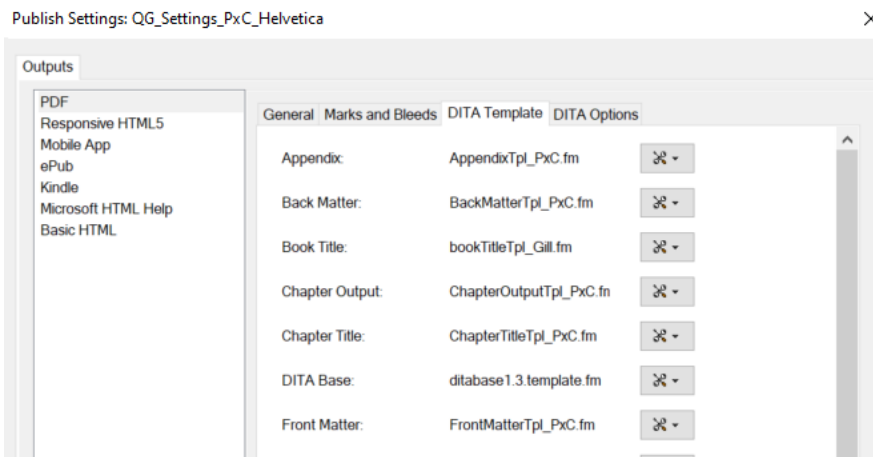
Publish Settings: QG_Settings_PxC_Helvetica

Outputs

PDF
Responsive HTML5
Mobile App
ePub
Kindle
Microsoft HTML Help
Basic HTML

General Marks and Bleeds DITA Template DITA Options

Appendix: AppendixTpl_PxC.fm
Back Matter: BackMatterTpl_PxC.fm
Book Title: bookTitleTpl_Gill.fm
Chapter Output: ChapterOutputTpl_PxC.fn
Chapter Title: ChapterTitleTpl_PxC.fm
DITA Base: ditabase1.3.template.fm
Front Matter: FrontMatterTpl_PxC.fm